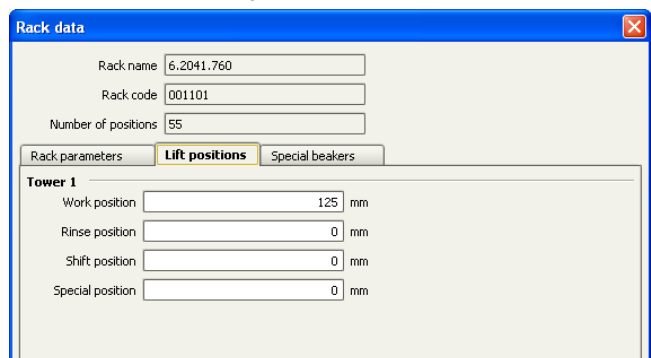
Rack data

Rack name 6.2041.760

Rack code 001101

Number of positions 55

Rack parameters | Lift positions | Special beakers

Tower 1

Work position 125 mm

Rinse position 0 mm

Shift position 0 mm

Special position 0 mm